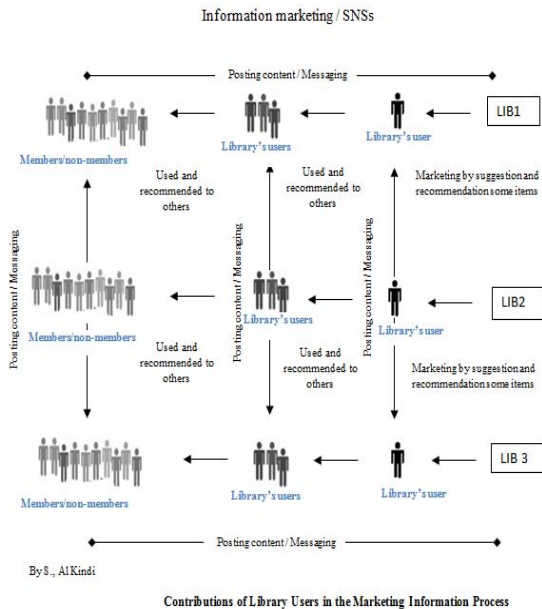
Information marketing / SNSs

Posting content / Messaging

Members/non-members

Library's users

Library's user

LIB1

Used and recommended to others

Used and recommended to others

Marketing by suggestion and recommendation some items

Posting content / Messaging

Posting content / Messaging

Posting content / Messaging

Members/non-members

Library's users

Library's user

LIB2

Used and recommended to others

Used and recommended to others

Marketing by suggestion and recommendation some items

Members/non-members

Library's users

Library's user

LIB 3

Posting content / Messaging

By S., Al Kindi

Contributions of Library Users in the Marketing Information Process